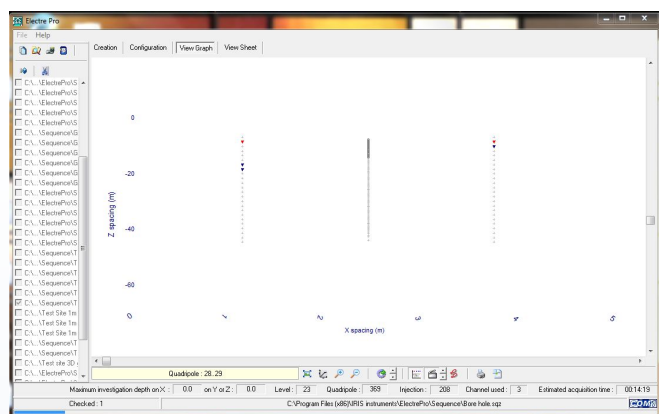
Electre Pro
File Help

Creation | Configuration | View Graph | View Sheet

C:\...\ElectrePro\S
C:\...\ElectrePro\S
C:\...\ElectrePro\S
C:\...\ElectrePro\S
C:\...\ElectrePro\S
C:\...\Sequence\G
C:\...\Sequence\G
C:\...\Sequence\G
C:\...\Sequence\G
C:\...\Sequence\G
C:\...\Sequence\G
C:\...\ElectrePro\S
C:\...\ElectrePro\S
C:\...\ElectrePro\S
C:\...\ElectrePro\S
C:\...\ElectrePro\S
C:\...\ElectrePro\S
C:\...\Sequence\T
C:\...\Sequence\T
C:\...\Sequence\T
C:\...\Sequence\T
C:\...\Sequence\T
C:\...\Test Site 1m
C:\...\Test Site 1m
C:\...\Test Site 1m
C:\...\Sequence\T
C:\...\Sequence\T
C:\...\Test site 3D
C:\...\ElectrePro\S

0
-20
-40
-60
Z spacing (m)

0
1
2
3
4
5
X spacing (m)

Quadripole : 28.29

Maximum investigation depth on X : 0.0 on Y or Z : 0.0 Level : 23 Quadripole : 369 Injection : 208 Channel used : 3 Estimated acquisition time : 00:14:19

Checked : 1
C:\Program Files (x86)\IRIS instruments\ElectrePro\Sequence\Bore hole.sqz